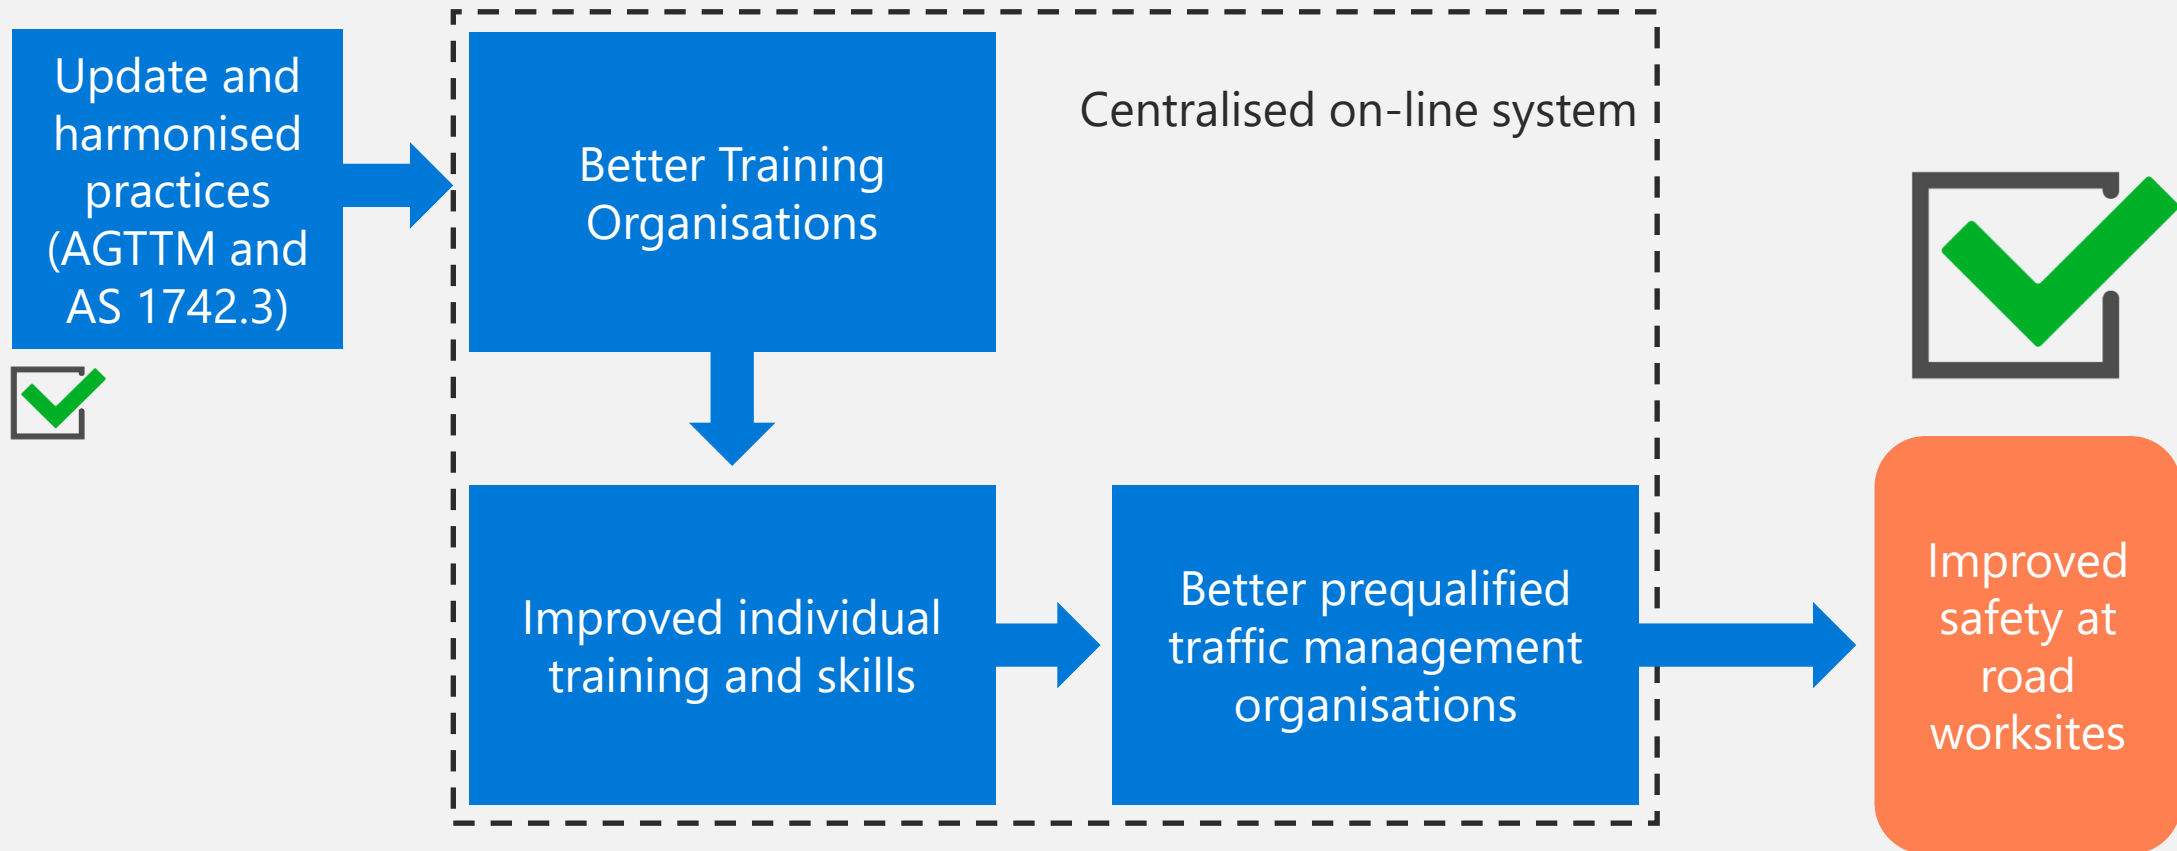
Update and harmonised practices (AGTTM and AS 1742.3)

Better Training Organisations

Centralised on-line system

Improved individual training and skills

Better prequalified traffic management organisations

Improved safety at road worksites